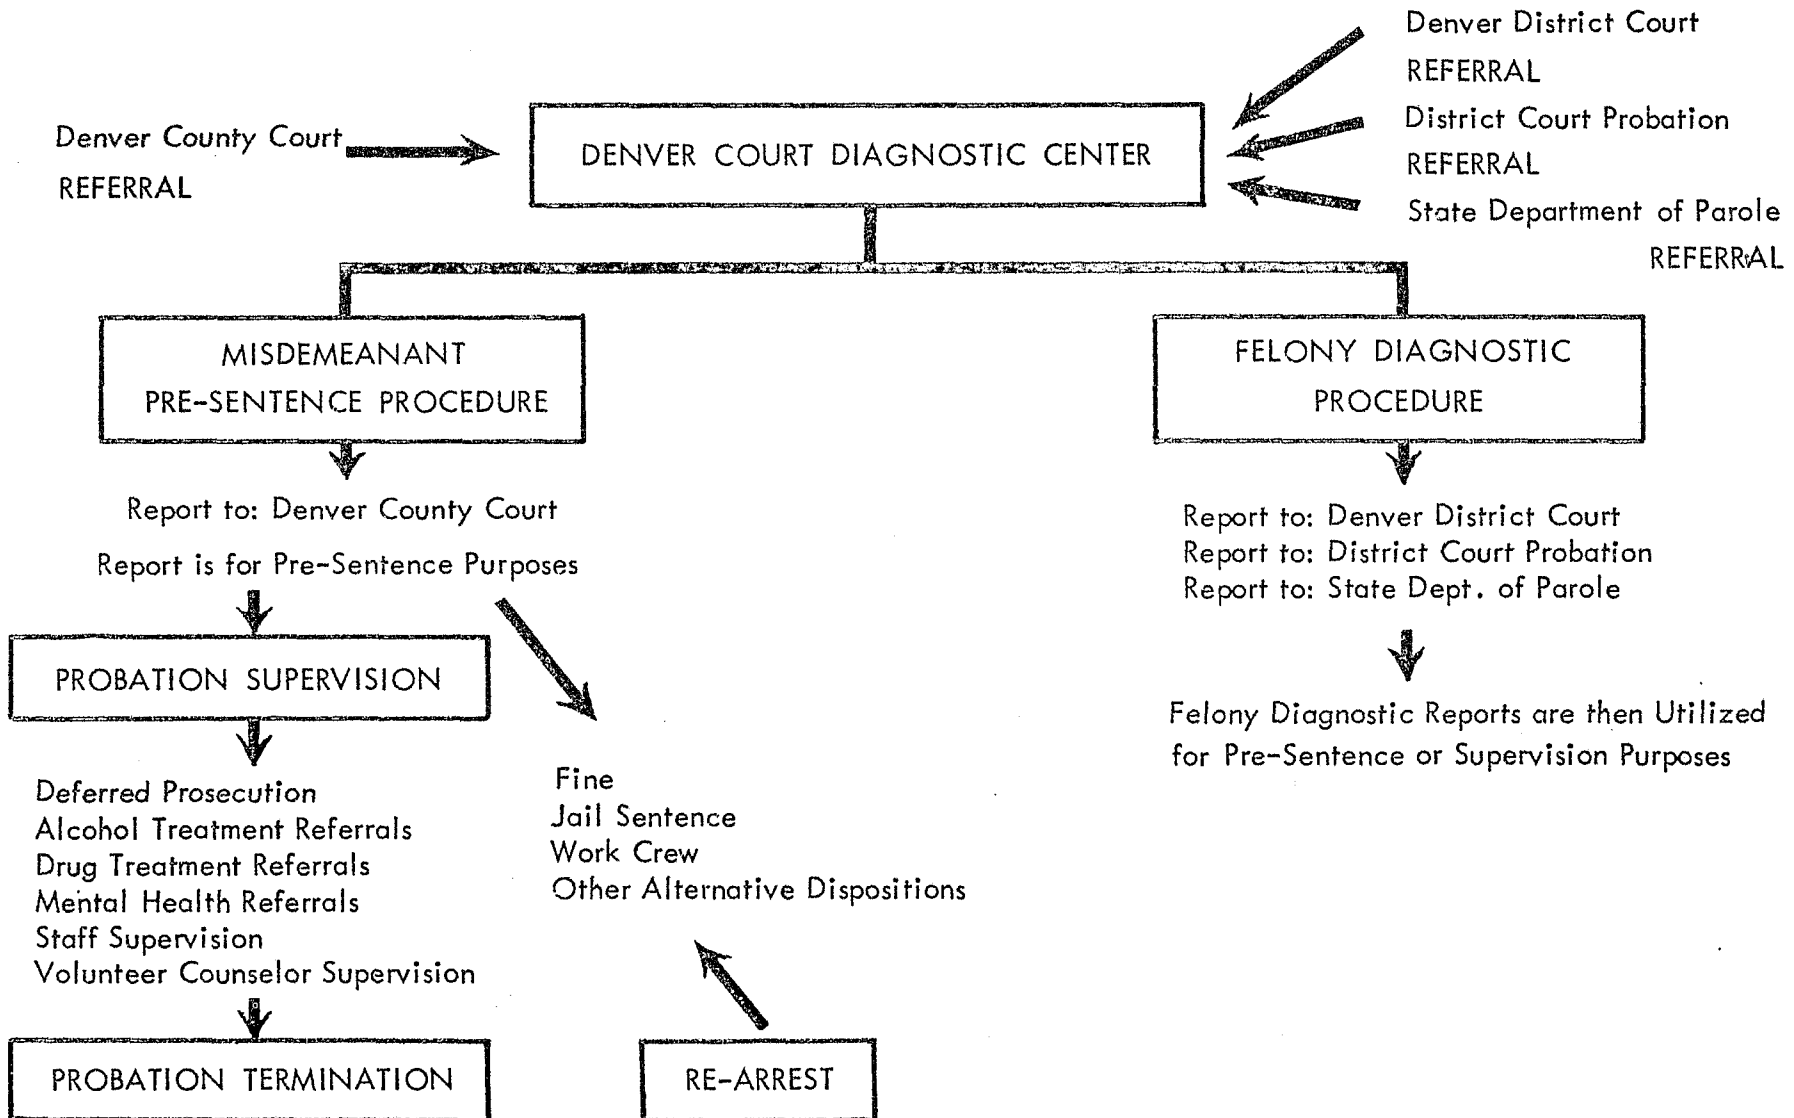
Denver County Court
REFERRAL

DENVER COURT DIAGNOSTIC CENTER

Denver District Court
REFERRAL
District Court Probation
REFERRAL
State Department of Parole
REFERRAL

MISDEMEANANT
PRE-SENTENCE PROCEDURE

Report to: Denver County Court
Report is for Pre-Sentence Purposes

PROBATION SUPERVISION

Deferred Prosecution
Alcohol Treatment Referrals
Drug Treatment Referrals
Mental Health Referrals
Staff Supervision
Volunteer Counselor Supervision

PROBATION TERMINATION

Fine
Jail Sentence
Work Crew
Other Alternative Dispositions

RE-ARREST

FELONY DIAGNOSTIC
PROCEDURE

Report to: Denver District Court
Report to: District Court Probation
Report to: State Dept. of Parole

Felony Diagnostic Reports are then Utilized for Pre-Sentence or Supervision Purposes